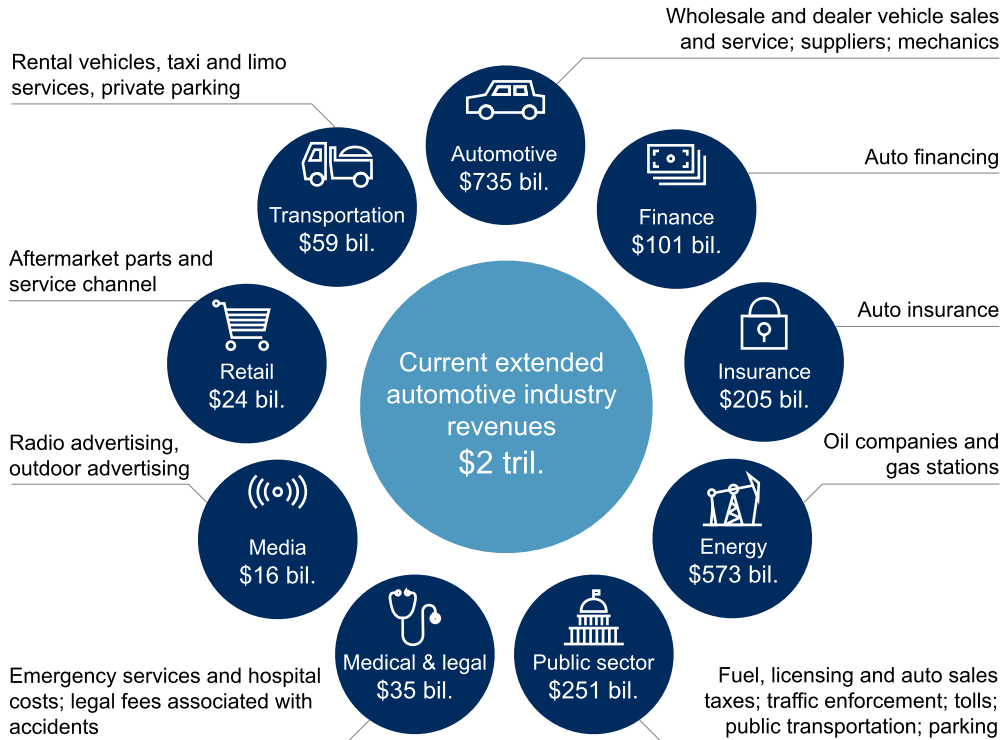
Wholesale and dealer vehicle sales and service; suppliers; mechanics

Automotive
$735 bil.

Rental vehicles, taxi and limo services, private parking

Transportation
$59 bil.

Auto financing

Finance
$101 bil.

Aftermarket parts and service channel

Retail
$24 bil.

Current extended automotive industry revenues
$2 tril.

Auto insurance

Insurance
$205 bil.

Radio advertising, outdoor advertising

Media
$16 bil.

Oil companies and gas stations

Energy
$573 bil.

Medical & legal
$35 bil.

Public sector
$251 bil.

Emergency services and hospital costs; legal fees associated with accidents

Fuel, licensing and auto sales taxes; traffic enforcement; tolls; public transportation; parking